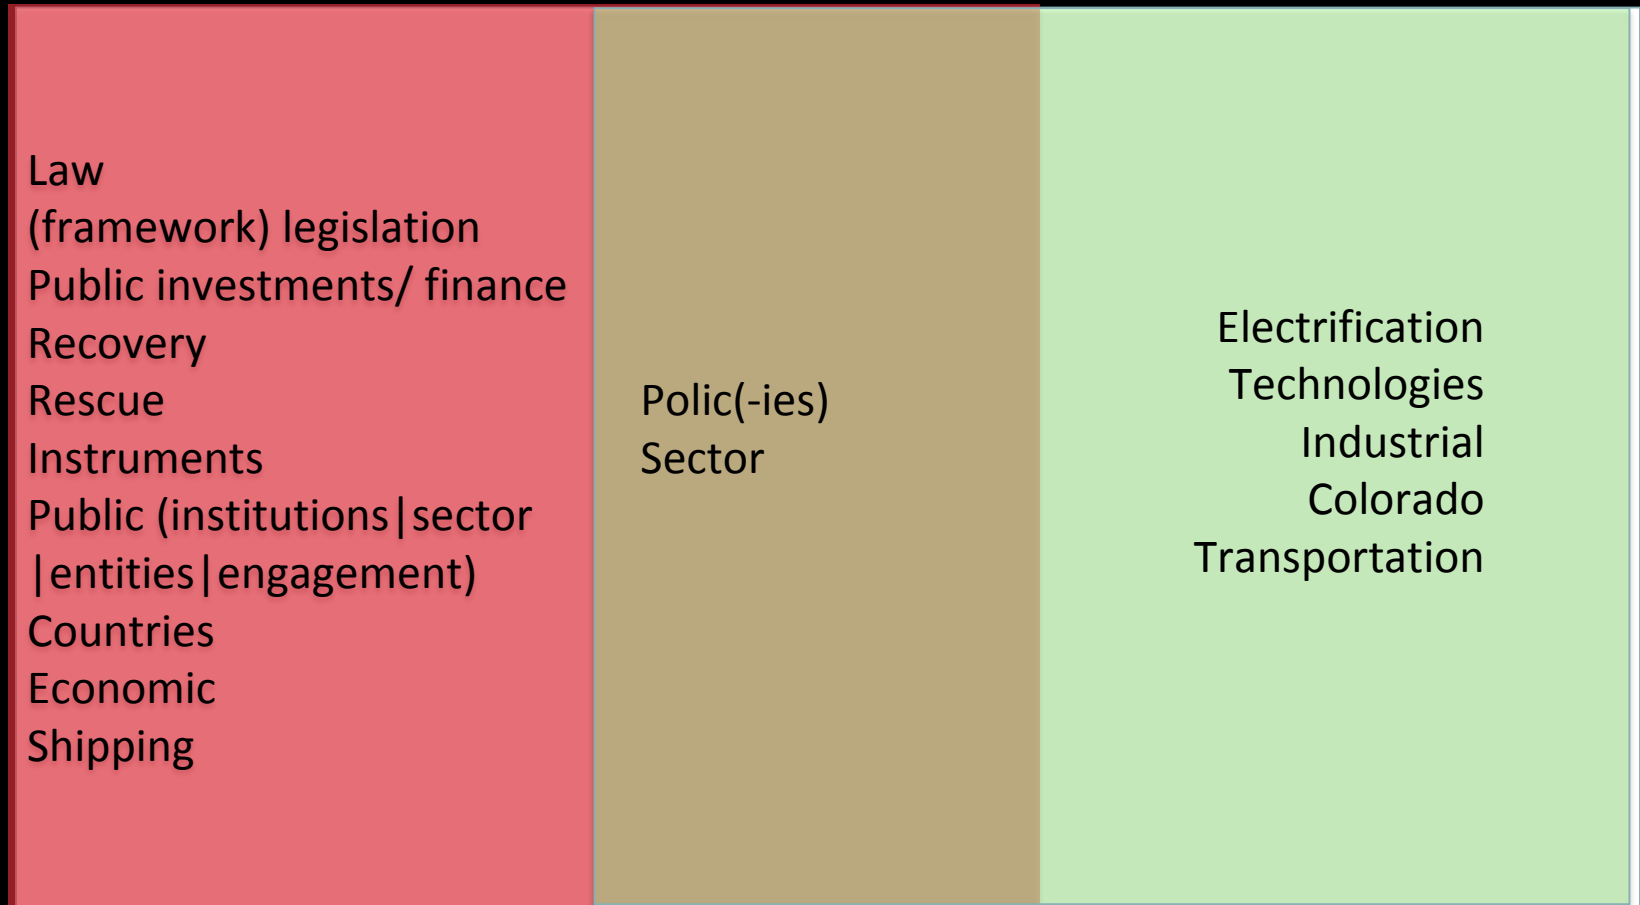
Law
(framework) legislation
Public investments/ finance
Recovery
Rescue
Instruments
Public (institutions|sector |entities|engagement)
Countries
Economic
Shipping

Polic(-ies)
Sector

Electrification
Technologies
Industrial
Colorado
Transportation